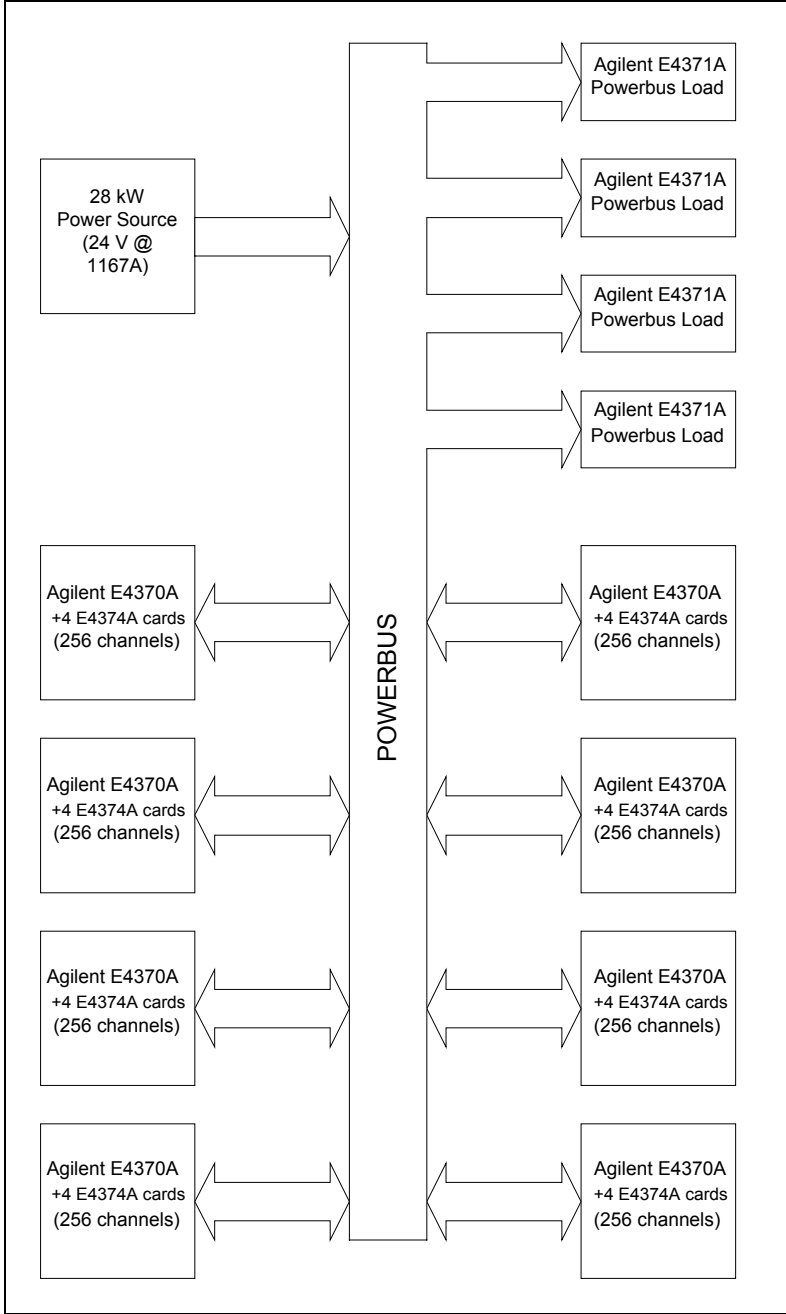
Agilent E4371A
Powerbus Load

28 kW
Power Source
(24 V @
1167A)

Agilent E4371A
Powerbus Load

Agilent E4371A
Powerbus Load

Agilent E4371A
Powerbus Load

POWERBUS

Agilent E4370A
+4 E4374A cards
(256 channels)

Agilent E4370A
+4 E4374A cards
(256 channels)

Agilent E4370A
+4 E4374A cards
(256 channels)

Agilent E4370A
+4 E4374A cards
(256 channels)

Agilent E4370A
+4 E4374A cards
(256 channels)

Agilent E4370A
+4 E4374A cards
(256 channels)

Agilent E4370A
+4 E4374A cards
(256 channels)

Agilent E4370A
+4 E4374A cards
(256 channels)